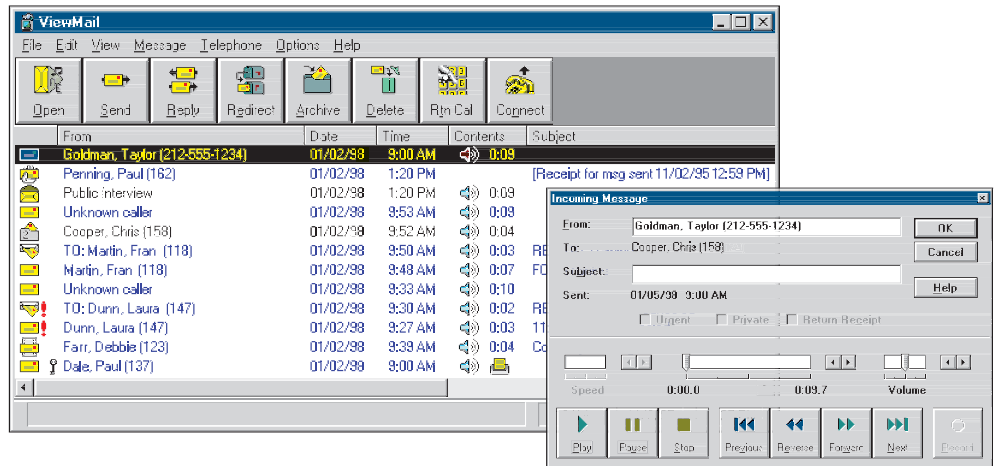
ViewMail

File Edit View Message Telephone Options Help

Open Send Reply Redirect Archive Delete Rtn Cal Connect

| From | Date | Time | Contents | Subject |
|---|---|---|---|---|
| Goldman, Taylor (212-555-1234) | 01/02/98 | 9:00 AM | 0:09 | |
| Penning, Paul (162) | 01/02/98 | 1:20 PM | | [Receipt for msg sent 11/02/95 12:59 PM] |
| Public interview | 01/02/98 | 1:20 PM | 0:09 | |
| Unknown caller | 01/02/98 | 9:53 AM | 0:09 | |
| Cooper, Chris (158) | 01/02/98 | 9:52 AM | 0:04 | |
| TO: Martin, Fran (118) | 01/02/98 | 9:50 AM | 0:03 | RE |
| Martin, Fran (118) | 01/02/98 | 9:48 AM | 0:07 | FO |
| Unknown caller | 01/02/98 | 9:33 AM | 0:10 | |
| TO: Dunn, Laura (147) | 01/02/98 | 9:30 AM | 0:02 | RE |
| Dunn, Laura (147) | 01/02/98 | 9:27 AM | 0:03 | 11 |
| Farr, Debbie (123) | 01/02/98 | 9:39 AM | 0:04 | Co |
| Dale, Paul (137) | 01/02/98 | 9:00 AM | | |

Incoming Message

From: Goldman, Taylor (212-555-1234)
To: Cooper, Chris (158)
Subject:
Sent: 01/05/98 3:00 AM

OK
Cancel
Help

Urgent Private Return Receipt

Speed 0:00.0 0:09.7 Volume

Play Pause Stop Previous Reverse Forward Next Record